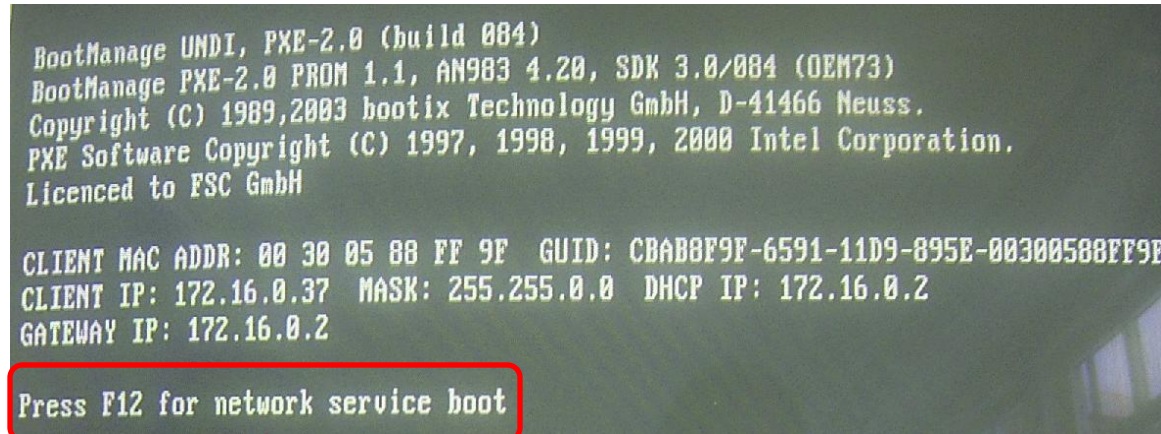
BootManage UNDI, PXE-2.0 (build 084)
BootManage PXE-2.0 PROM 1.1, AN983 4.20, SDK 3.0/084 (OEM73)
Copyright (C) 1989,2003 bootix Technology GmbH, D-41466 Neuss.
PXE Software Copyright (C) 1997, 1998, 1999, 2000 Intel Corporation.
Licenced to FSC GmbH

CLIENT MAC ADDR: 00 30 05 88 FF 9F GUID: CBAB8F9F-6591-11D9-895E-00300588FF9E
CLIENT IP: 172.16.0.37 MASK: 255.255.0.0 DHCP IP: 172.16.0.2
GATEWAY IP: 172.16.0.2

Press F12 for network service boot